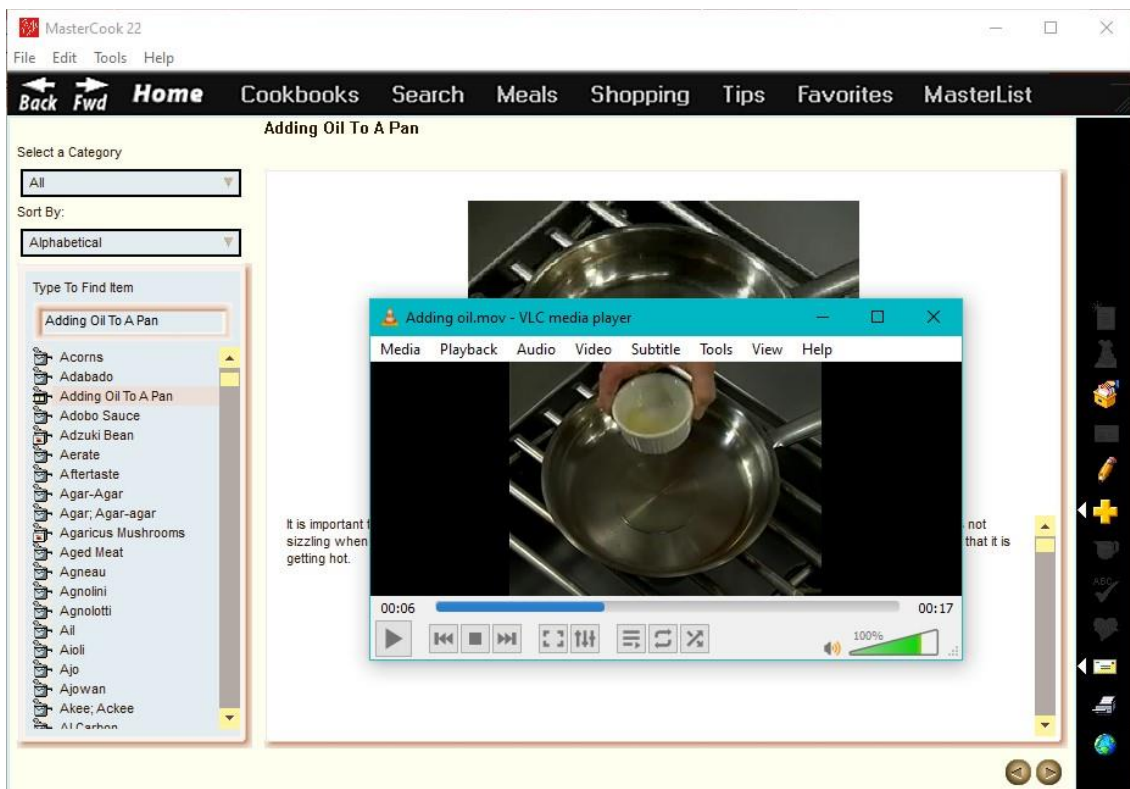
MasterCook 22

File Edit Tools Help

Back Fwd Home Cookbooks Search Meals Shopping Tips Favorites MasterList

Adding Oil To A Pan

Select a Category

All

Sort By:

Alphabetical

Type To Find Item

Adding Oil To A Pan

Acorns
Adabado
Adding Oil To A Pan
Adobo Sauce
Adzuki Bean
Aerate
Aftertaste
Agar-Agar
Agar; Agar-agar
Agaricus Mushrooms
Aged Meat
Agneau
Agnolini
Agnolotti
Ail
Aioli
Ajo
Ajowan
Akee; Ackee
Al Carbon

It is important t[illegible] not sizzling when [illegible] that it is getting hot.

Adding oil.mov - VLC media player

Media Playback Audio Video Subtitle Tools View Help

00:06

00:17

100%